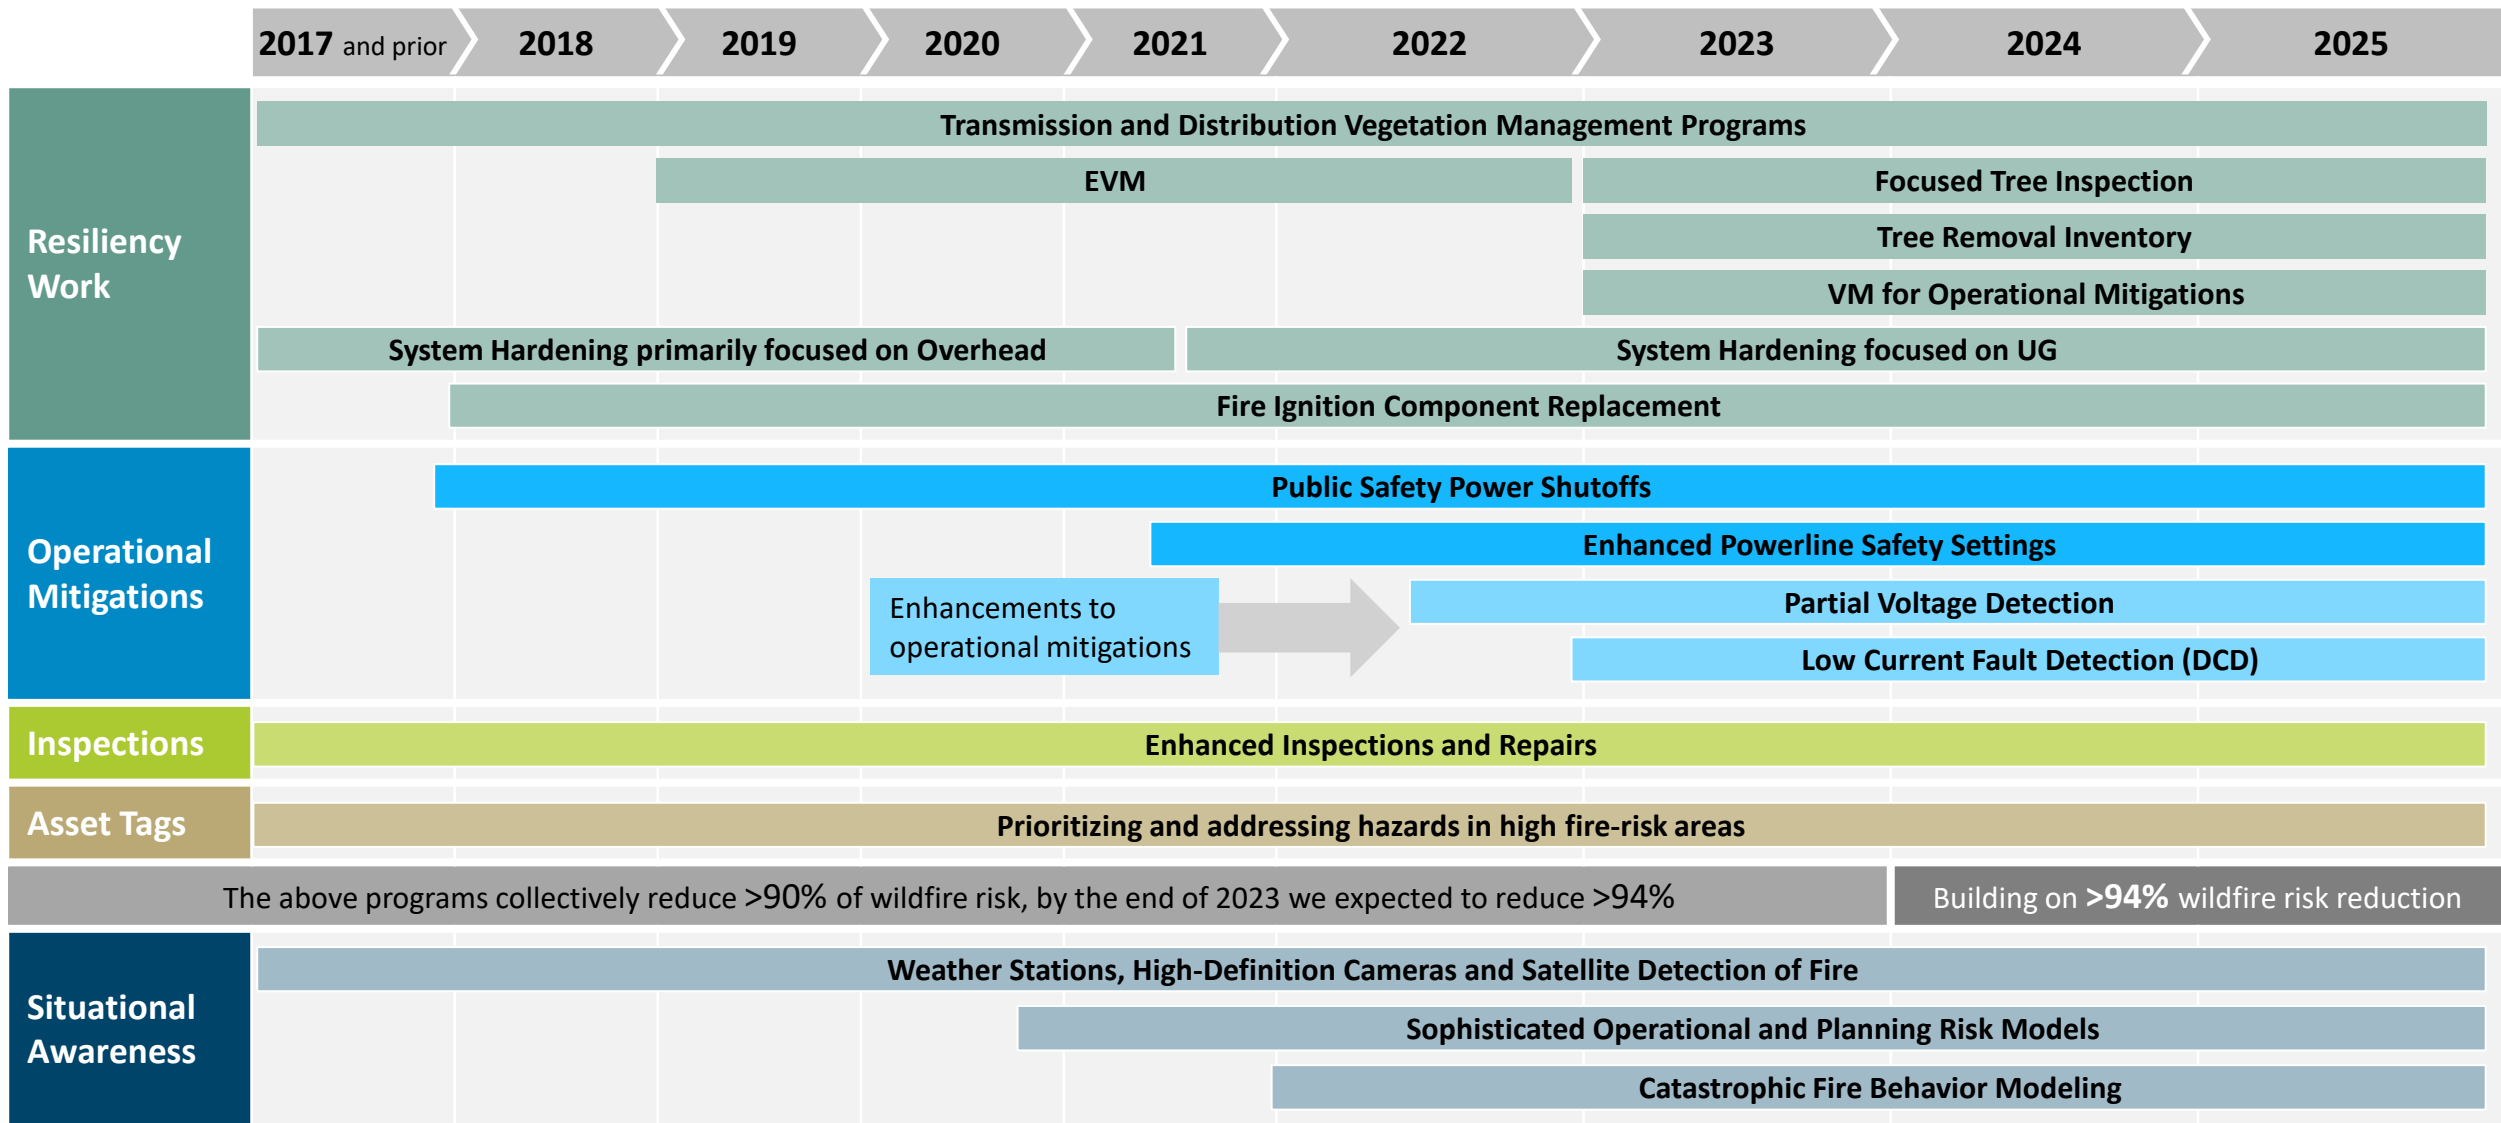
2017 and prior | 2018 | 2019 | 2020 | 2021 | 2022 | 2023 | 2024 | 2025

Resiliency Work

Transmission and Distribution Vegetation Management Programs

EVM

Focused Tree Inspection

Tree Removal Inventory

VM for Operational Mitigations

System Hardening primarily focused on Overhead

System Hardening focused on UG

Fire Ignition Component Replacement

Operational Mitigations

Public Safety Power Shutoffs

Enhanced Powerline Safety Settings

Enhancements to operational mitigations

Partial Voltage Detection

Low Current Fault Detection (DCD)

Inspections

Enhanced Inspections and Repairs

Asset Tags

Prioritizing and addressing hazards in high fire-risk areas

The above programs collectively reduce >90% of wildfire risk, by the end of 2023 we expected to reduce >94%

Building on >94% wildfire risk reduction

Situational Awareness

Weather Stations, High-Definition Cameras and Satellite Detection of Fire

Sophisticated Operational and Planning Risk Models

Catastrophic Fire Behavior Modeling